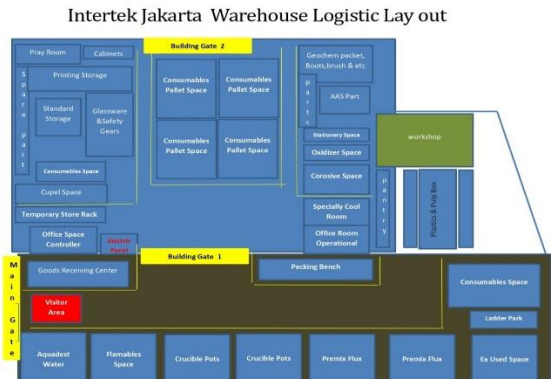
Intertek Jakarta Warehouse Logistic Lay out

Pray Room

Cabinets

Building Gate 2

Geochem packet, Boots,brush & etc

Spare part

Printing Storage

Standard Storage

Glassware &Safety Gears

Consumables Pallet Space

Consumables Pallet Space

Consumables Pallet Space

Consumables Pallet Space

Parts

AAS Part

Stationery Space

Oxidizer Space

Corosive Space

workshop

Consumables Space

Cupel Space

Temporary Store Rack

Office Space Controller

Electric Panel

Specially Cool Room

Office Room Operational

Pantry

Plastics & Pulp Box

Building Gate 1

Main Gate

Goods Receiving Center

Packing Bench

Consumables Space

Visitor Area

Ladder Park

Aquadest Water

Flamables Space

Crucible Pots

Crucible Pots

Premix Flux

Premix Flux

Ex Used Space